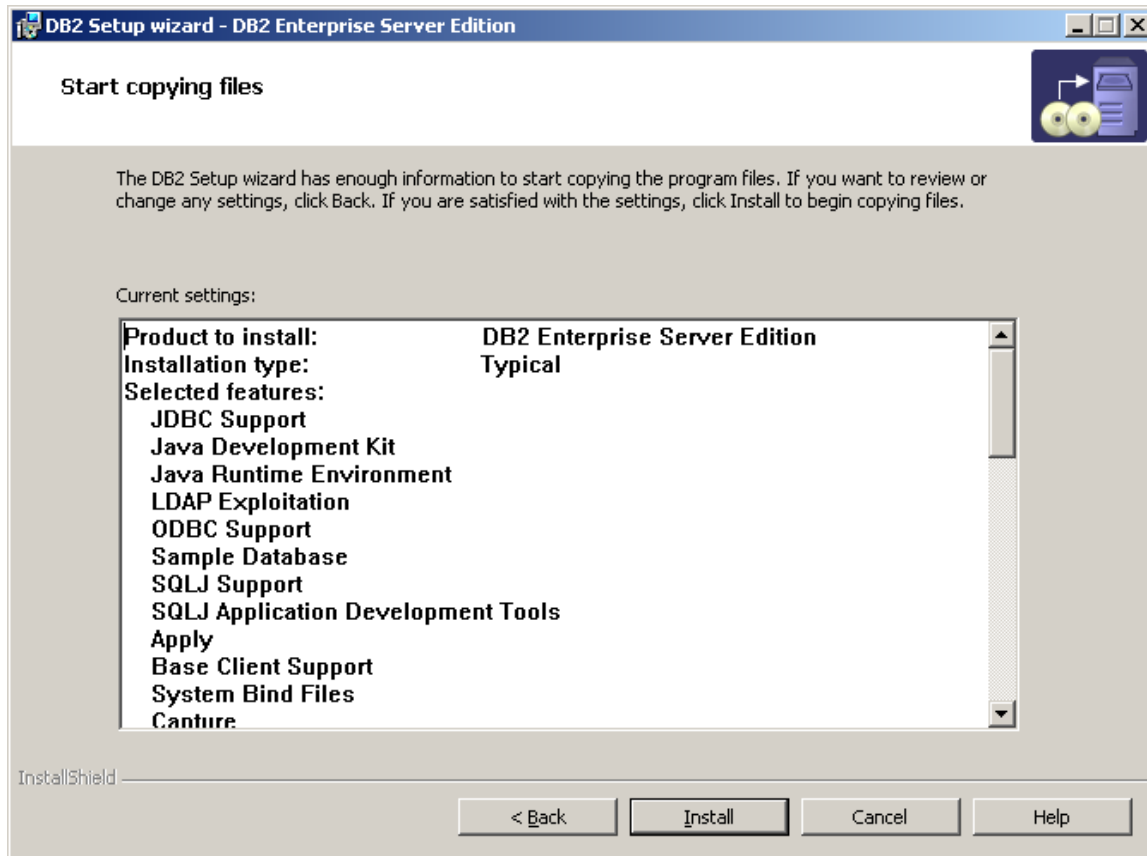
DB2 Setup wizard - DB2 Enterprise Server Edition

Start copying files

The DB2 Setup wizard has enough information to start copying the program files. If you want to review or change any settings, click Back. If you are satisfied with the settings, click Install to begin copying files.

Current settings:

Product to install: DB2 Enterprise Server Edition
Installation type: Typical
Selected features:
JDBC Support
Java Development Kit
Java Runtime Environment
LDAP Exploitation
ODBC Support
Sample Database
SQLJ Support
SQLJ Application Development Tools
Apply
Base Client Support
System Bind Files
Capture

InstallShield

< Back
Install
Cancel
Help